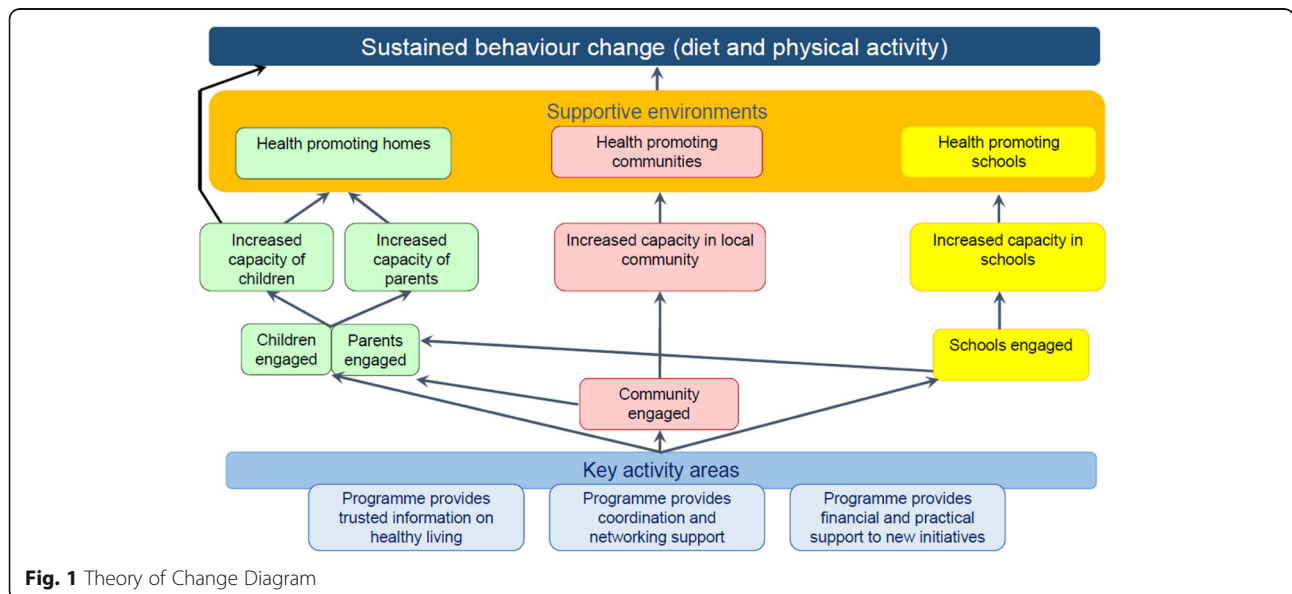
Sustained behaviour change (diet and physical activity)

Supportive environments

Health promoting homes

Health promoting communities

Health promoting schools

Increased capacity of children

Increased capacity of parents

Increased capacity in local community

Increased capacity in schools

Children engaged

Parents engaged

Schools engaged

Community engaged

Key activity areas

Programme provides trusted information on healthy living

Programme provides coordination and networking support

Programme provides financial and practical support to new initiatives

**Fig. 1** Theory of Change Diagram